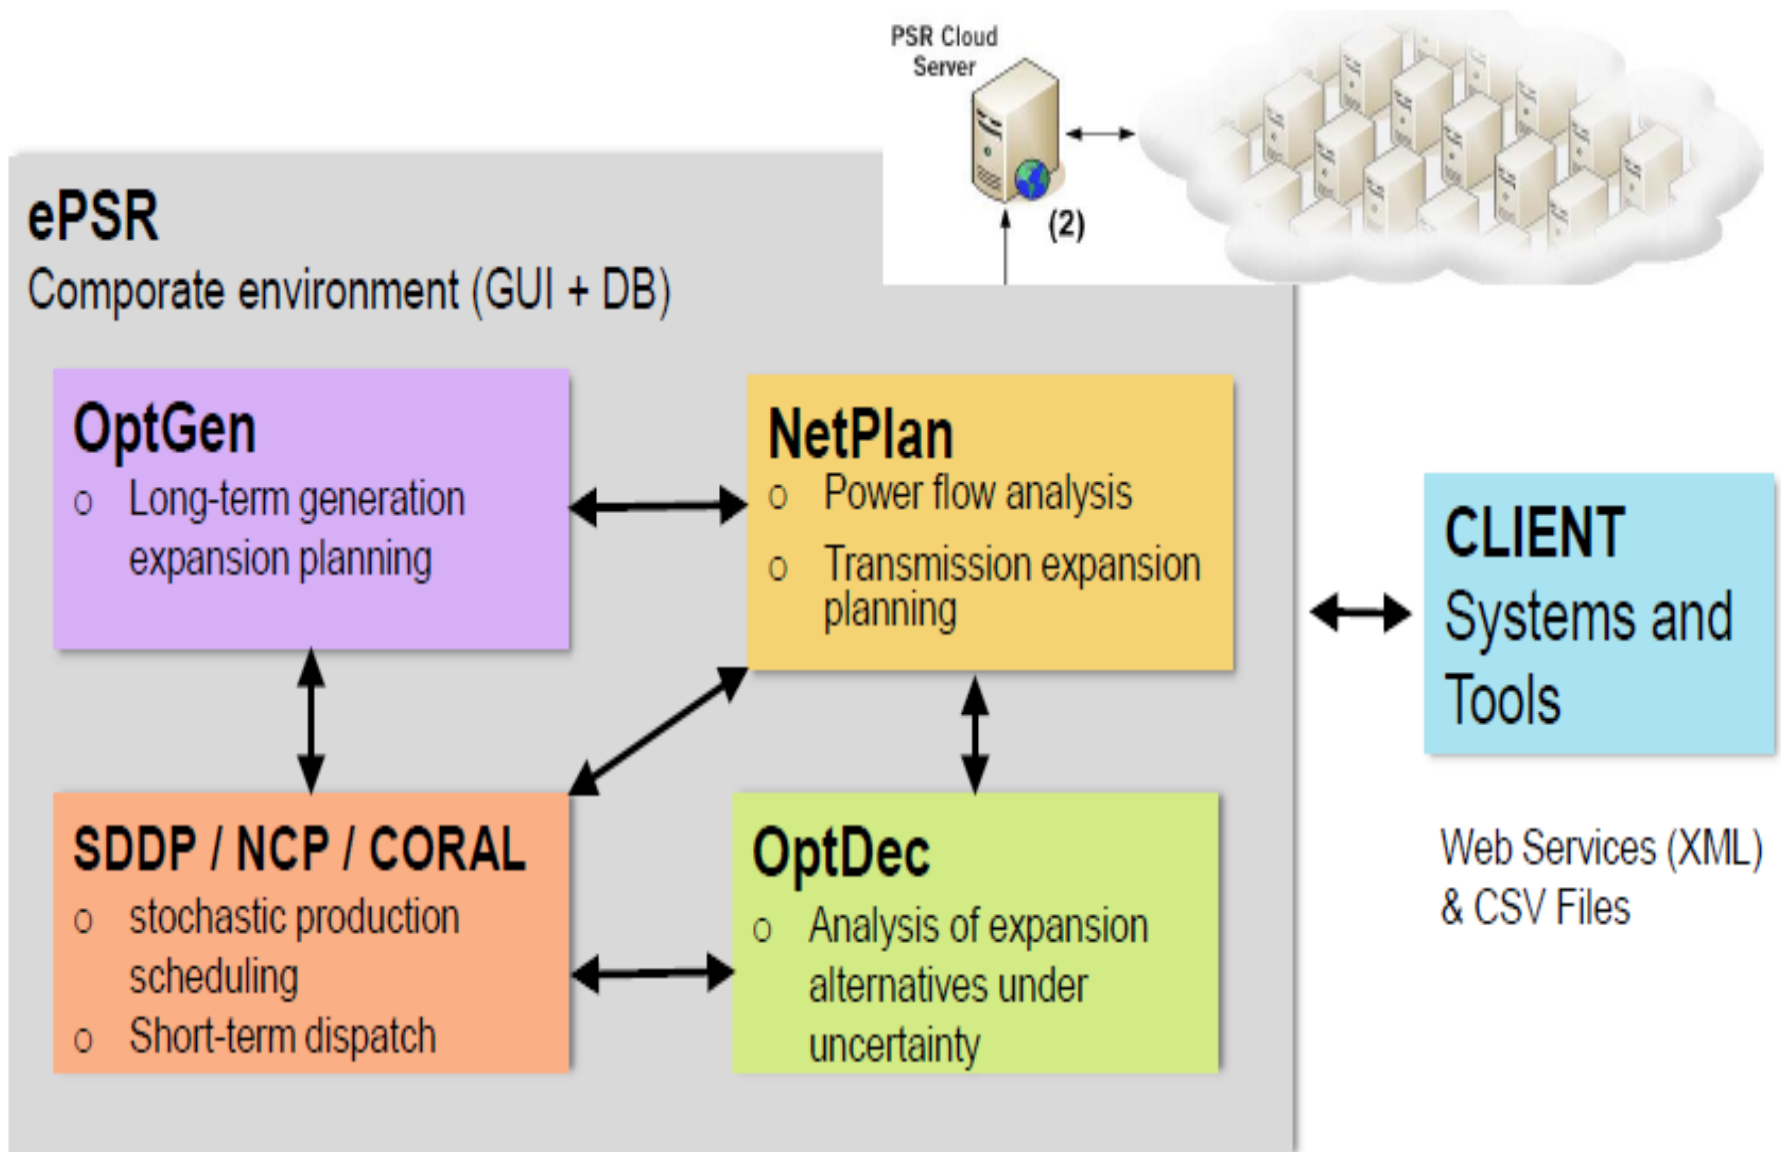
PSR Cloud Server

(2)

ePSR
Comporate environment (GUI + DB)

OptGen
o Long-term generation expansion planning

NetPlan
o Power flow analysis
o Transmission expansion planning

CLIENT
Systems and Tools

SDDP / NCP / CORAL
o stochastic production scheduling
o Short-term dispatch

OptDec
o Analysis of expansion alternatives under uncertainty

Web Services (XML) & CSV Files